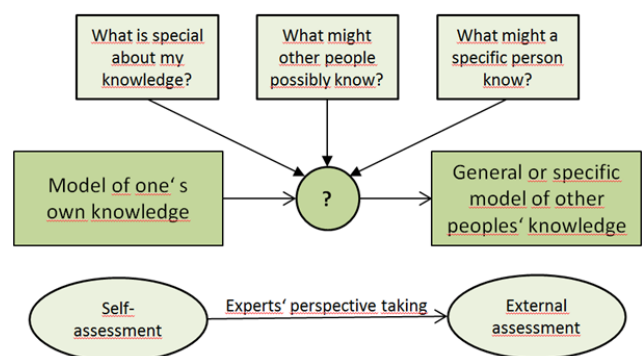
What is special about my knowledge?

What might other people possibly know?

What might a specific person know?

Model of one' s own knowledge

?

General or specific model of other peoples' knowledge

Self-assessment

Experts' perspective taking

External assessment